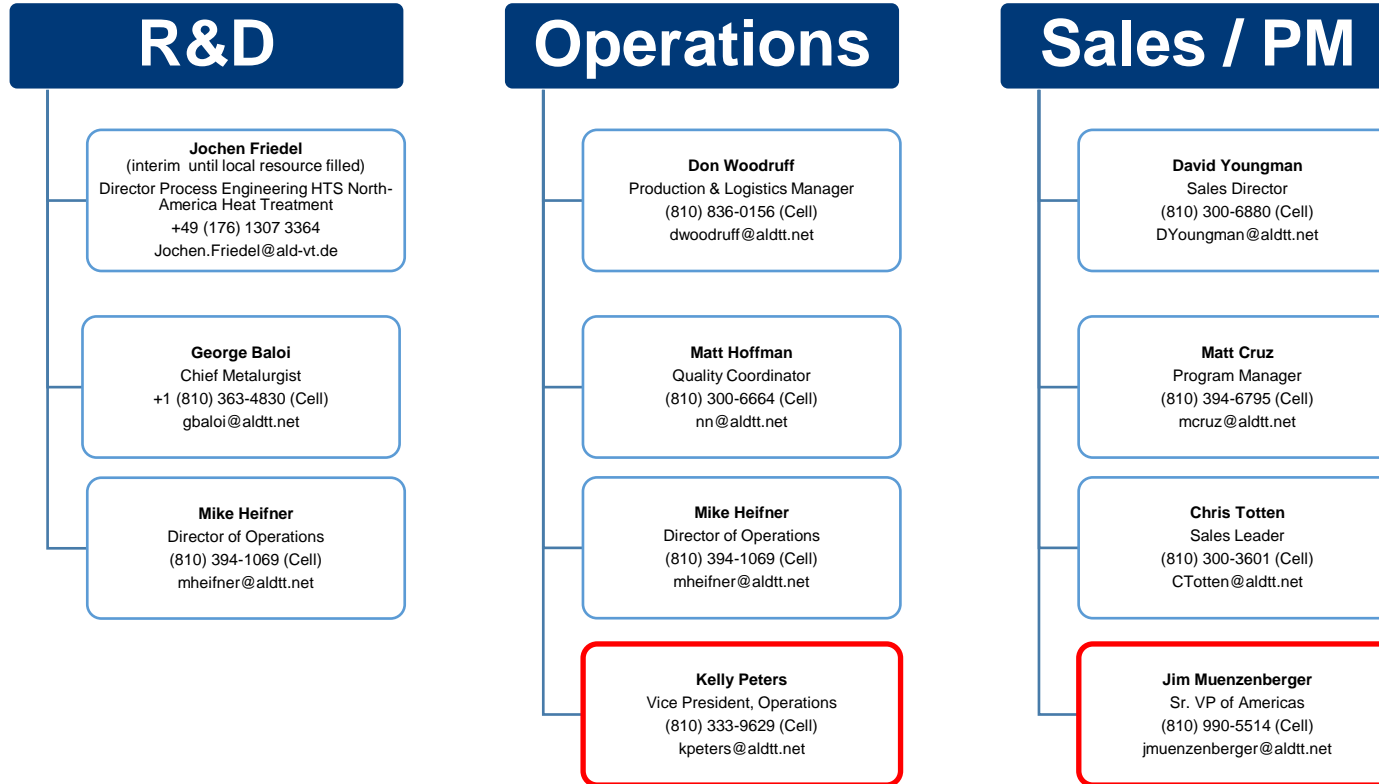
R&D

Jochen Friedel
(interim until local resource filled)
Director Process Engineering HTS North-America Heat Treatment
+49 (176) 1307 3364
Jochen.Friedel@ald-vt.de

George Baloi
Chief Metalurgist
+1 (810) 363-4830 (Cell)
gbaloi@aldtt.net

Mike Heifner
Director of Operations
(810) 394-1069 (Cell)
mheifner@aldtt.net

Operations

Don Woodruff
Production & Logistics Manager
(810) 836-0156 (Cell)
dwoodruff@aldtt.net

Matt Hoffman
Quality Coordinator
(810) 300-6664 (Cell)
nn@aldtt.net

Mike Heifner
Director of Operations
(810) 394-1069 (Cell)
mheifner@aldtt.net

Kelly Peters
Vice President, Operations
(810) 333-9629 (Cell)
kpeters@aldtt.net

Sales / PM

David Youngman
Sales Director
(810) 300-6880 (Cell)
DYoungman@aldtt.net

Matt Cruz
Program Manager
(810) 394-6795 (Cell)
mcruz@aldtt.net

Chris Totten
Sales Leader
(810) 300-3601 (Cell)
CTotten@aldtt.net

Jim Muenzenberger
Sr. VP of Americas
(810) 990-5514 (Cell)
jmuenzenberger@aldtt.net